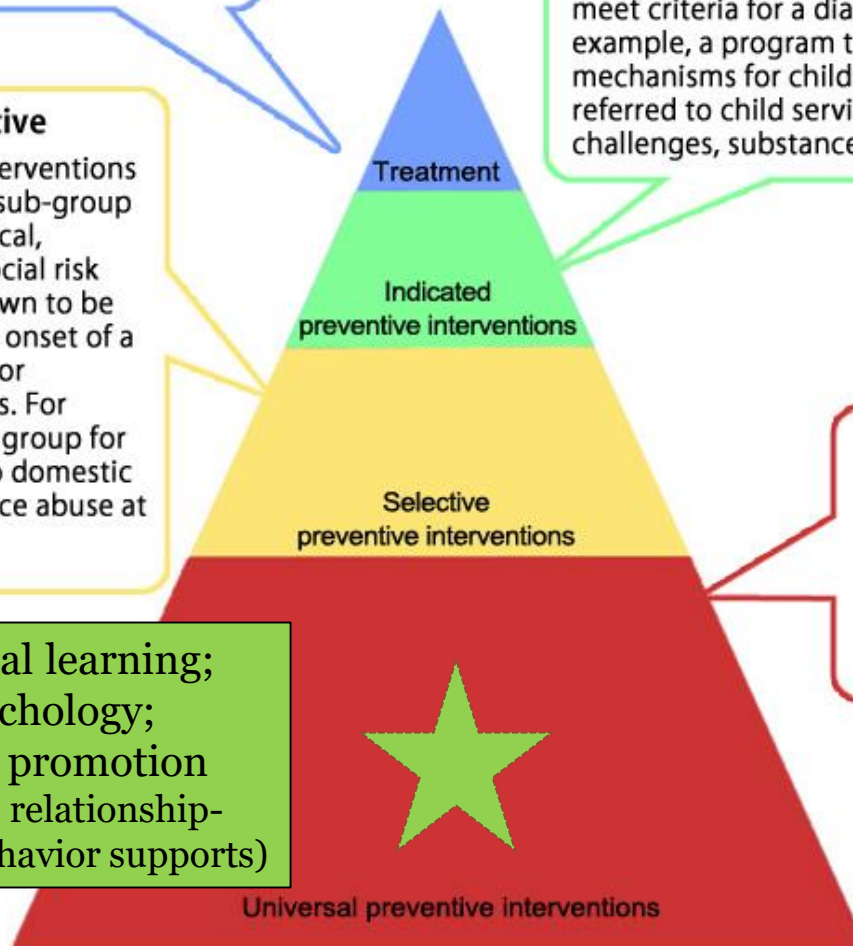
meet criteria for a dia
example, a program t
mechanisms for child
referred to child servi
challenges, substance

tive
erventions
sub-group
cal,
cial risk
wn to be
onset of a
or
s. For
group for
o domestic
ce abuse at

Treatment

Indicated
preventive interventions

Selective
preventive interventions

al learning;
chology;
promotion
relationship-
havior supports)

Universal preventive interventions